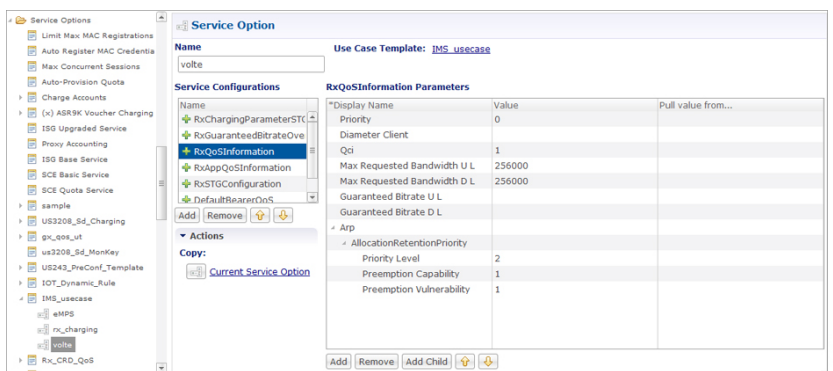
Service Options
Limit Max MAC Registrations
Auto Register MAC Credentia
Max Concurrent Sessions
Auto-Provision Quota
Charge Accounts
(x) ASR9K Voucher Charging
ISG Upgraded Service
Proxy Accounting
ISG Base Service
SCE Basic Service
SCE Quota Service
sample
US3208_Sd_Charging
gx_qos_ut
us3208_Sd_MonKey
US243_PreConf_Template
IOT_Dynamic_Rule
IMS_usecase
eMPS
rx_charging
volte
Rx_CRD_QoS

Service Option

Name
volte

Use Case Template: IMS_usecase

Service Configurations

| Name |
|---|
| RxChargingParameterSTC |
| RxGuaranteedBitrateOve |
| RxQoSInformation |
| RxAppQoSInformation |
| RxSTGConfiguration |
| DefaultBearerQoS |

Add Remove

Actions
Copy:
Current Service Option

RxQoSInformation Parameters

| *Display Name | Value | Pull value from... |
|---|---|---|
| Priority | 0 | |
| Diameter Client | | |
| Qci | 1 | |
| Max Requested Bandwidth U L | 256000 | |
| Max Requested Bandwidth D L | 256000 | |
| Guaranteed Bitrate U L | | |
| Guaranteed Bitrate D L | | |
| Arp | | |
| AllocationRetentionPriority | | |
| Priority Level | 2 | |
| Preemption Capability | 1 | |
| Preemption Vulnerability | 1 | |

Add Remove Add Child